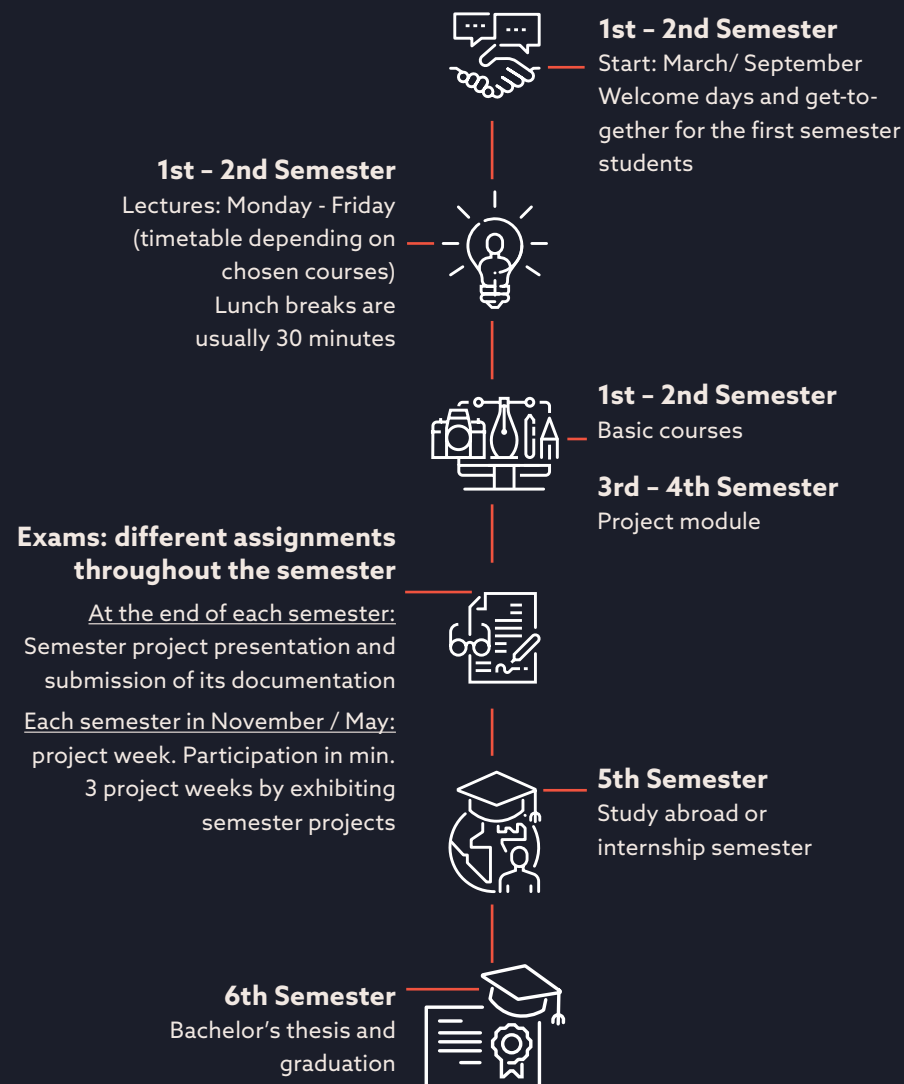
**1st – 2nd Semester**
Start: March/ September
Welcome days and get-together for the first semester students

**1st – 2nd Semester**
Lectures: Monday - Friday (timetable depending on chosen courses)
Lunch breaks are usually 30 minutes

**1st – 2nd Semester**
Basic courses

**3rd – 4th Semester**
Project module

**Exams: different assignments throughout the semester**
At the end of each semester:
Semester project presentation and submission of its documentation
Each semester in November / May:
project week. Participation in min. 3 project weeks by exhibiting semester projects

**5th Semester**
Study abroad or internship semester

**6th Semester**
Bachelor's thesis and graduation